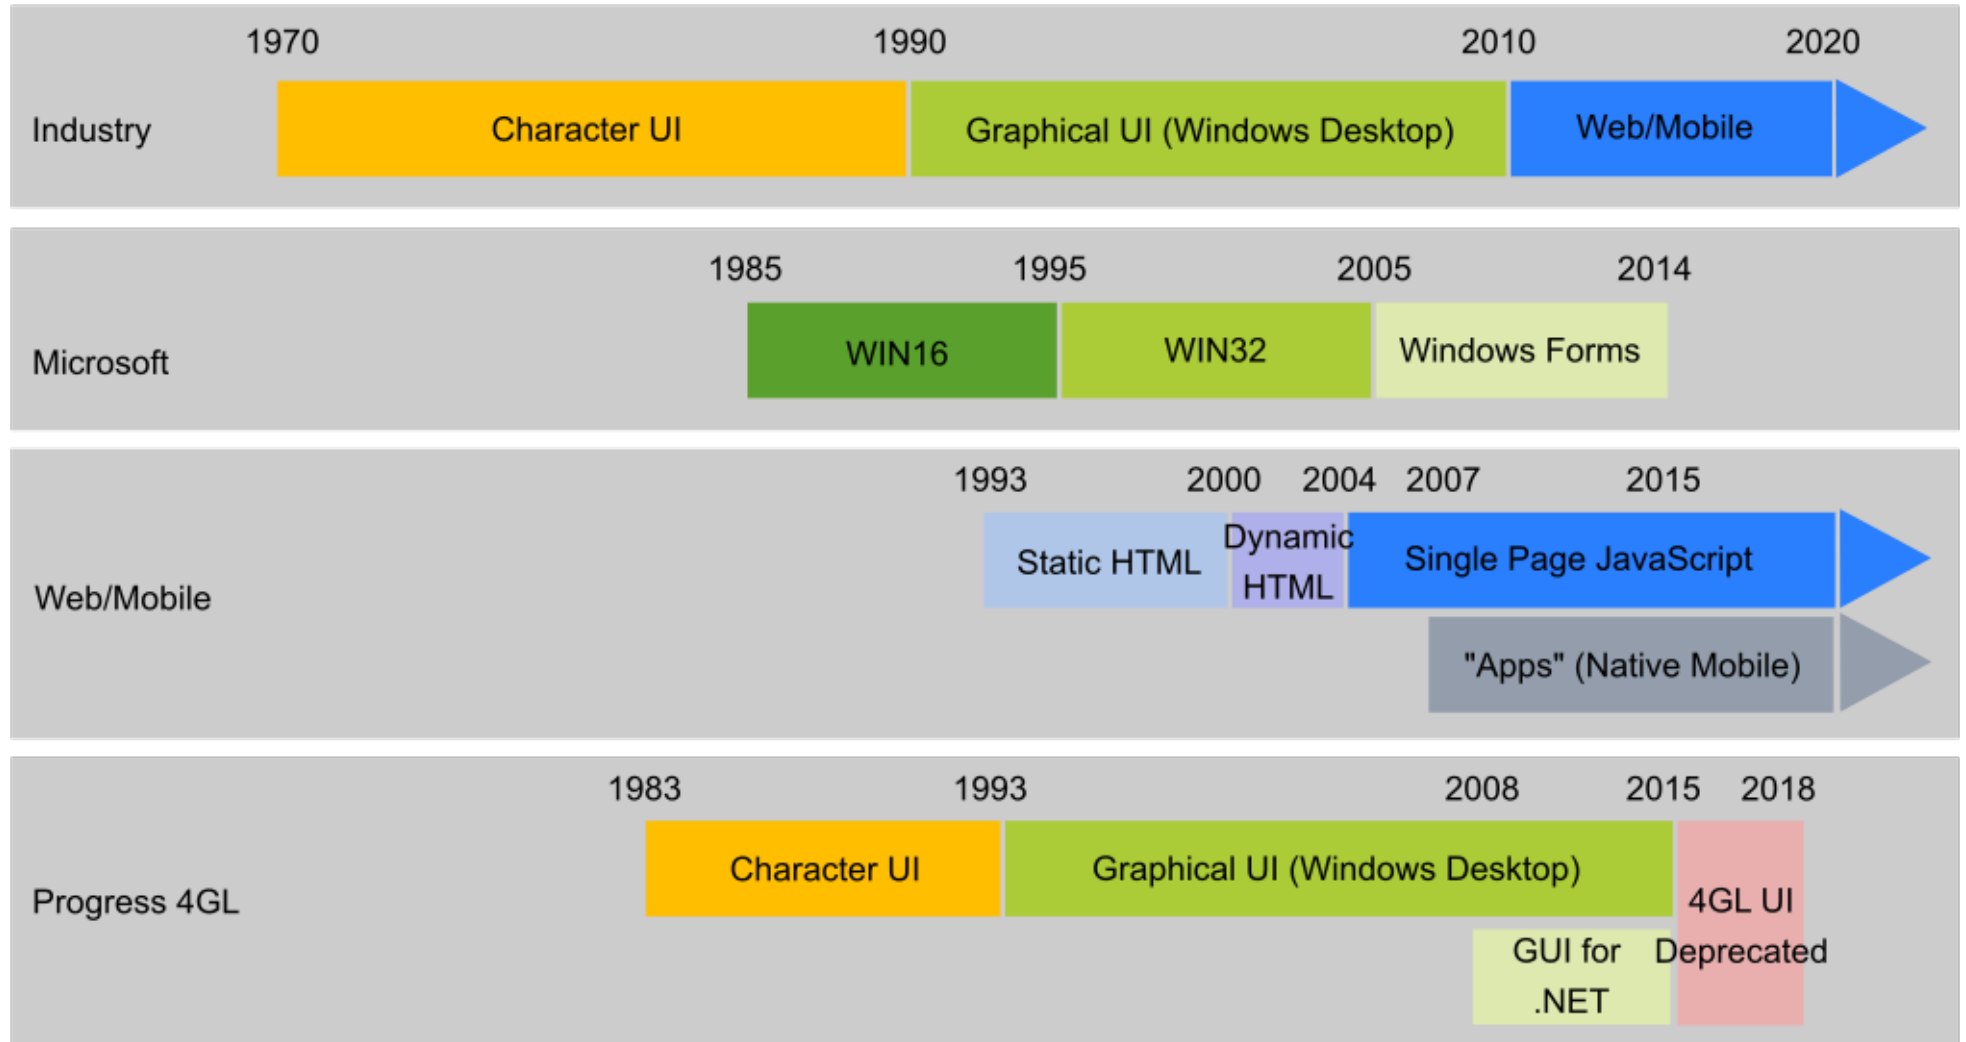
1970 1990 2010 2020

Industry

Character UI

Graphical UI (Windows Desktop)

Web/Mobile

1985 1995 2005 2014

Microsoft

WIN16

WIN32

Windows Forms

1993 2000 2004 2007 2015

Web/Mobile

Static HTML

Dynamic HTML

Single Page JavaScript

"Apps" (Native Mobile)

1983 1993 2008 2015 2018

Progress 4GL

Character UI

Graphical UI (Windows Desktop)

4GL UI Deprecated

GUI for .NET